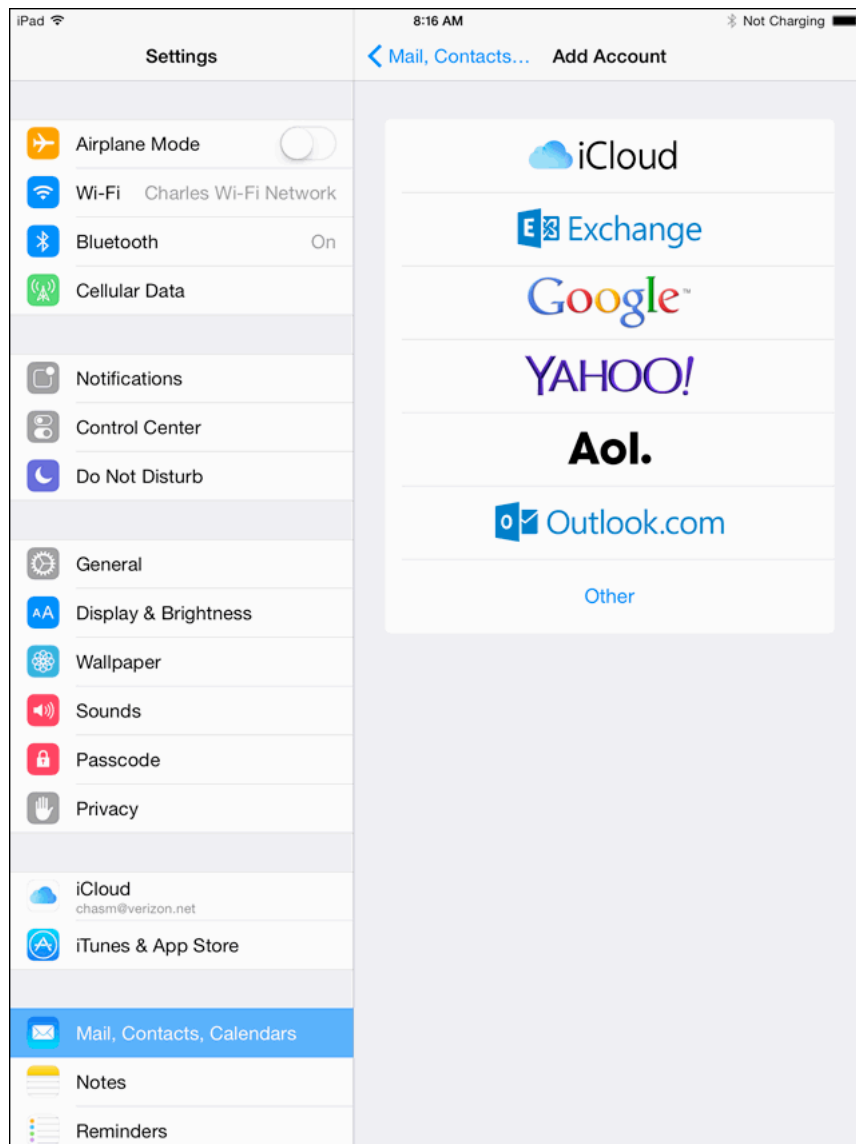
iPad
8:16 AM
Not Charging

Settings

Airplane Mode
Wi-Fi Charles Wi-Fi Network
Bluetooth On
Cellular Data

Notifications
Control Center
Do Not Disturb

General
Display & Brightness
Wallpaper
Sounds
Passcode
Privacy

iCloud
chasm@verizon.net
iTunes & App Store

Mail, Contacts, Calendars
Notes
Reminders

< Mail, Contacts... Add Account

iCloud
Exchange
Google
YAHOO!
Aol.
Outlook.com
Other